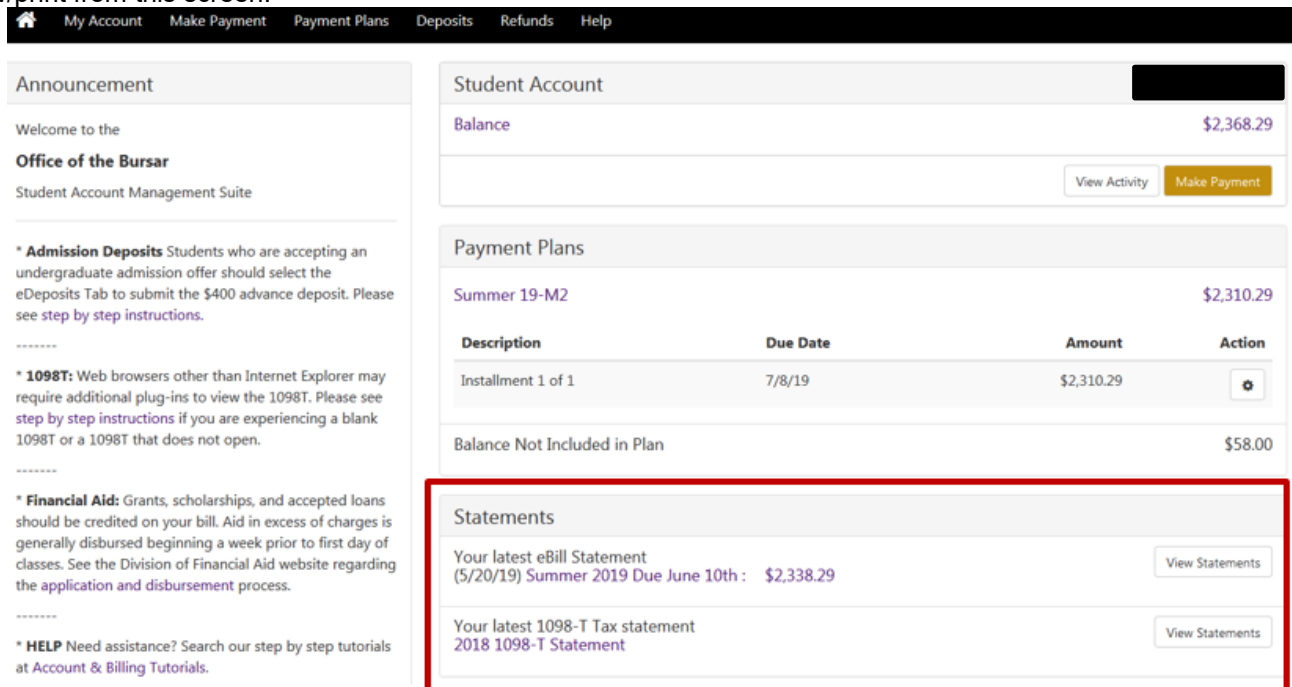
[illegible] print from this screen.

My Account Make Payment Payment Plans Deposits Refunds Help

Announcement

Welcome to the

Office of the Bursar

Student Account Management Suite

* **Admission Deposits** Students who are accepting an undergraduate admission offer should select the eDeposits Tab to submit the $400 advance deposit. Please see step by step instructions.

-------

* **1098T:** Web browsers other than Internet Explorer may require additional plug-ins to view the 1098T. Please see step by step instructions if you are experiencing a blank 1098T or a 1098T that does not open.

-------

* **Financial Aid:** Grants, scholarships, and accepted loans should be credited on your bill. Aid in excess of charges is generally disbursed beginning a week prior to first day of classes. See the Division of Financial Aid website regarding the application and disbursement process.

-------

* **HELP** Need assistance? Search our step by step tutorials at Account & Billing Tutorials.

Student Account

Balance $2,368.29

View Activity Make Payment

Payment Plans

Summer 19-M2 $2,310.29

| Description | Due Date | Amount | Action |
|---|---|---|---|
| Installment 1 of 1 | 7/8/19 | $2,310.29 | |

Balance Not Included in Plan $58.00

Statements

Your latest eBill Statement
(5/20/19) Summer 2019 Due June 10th : $2,338.29
View Statements

Your latest 1098-T Tax statement
2018 1098-T Statement
View Statements